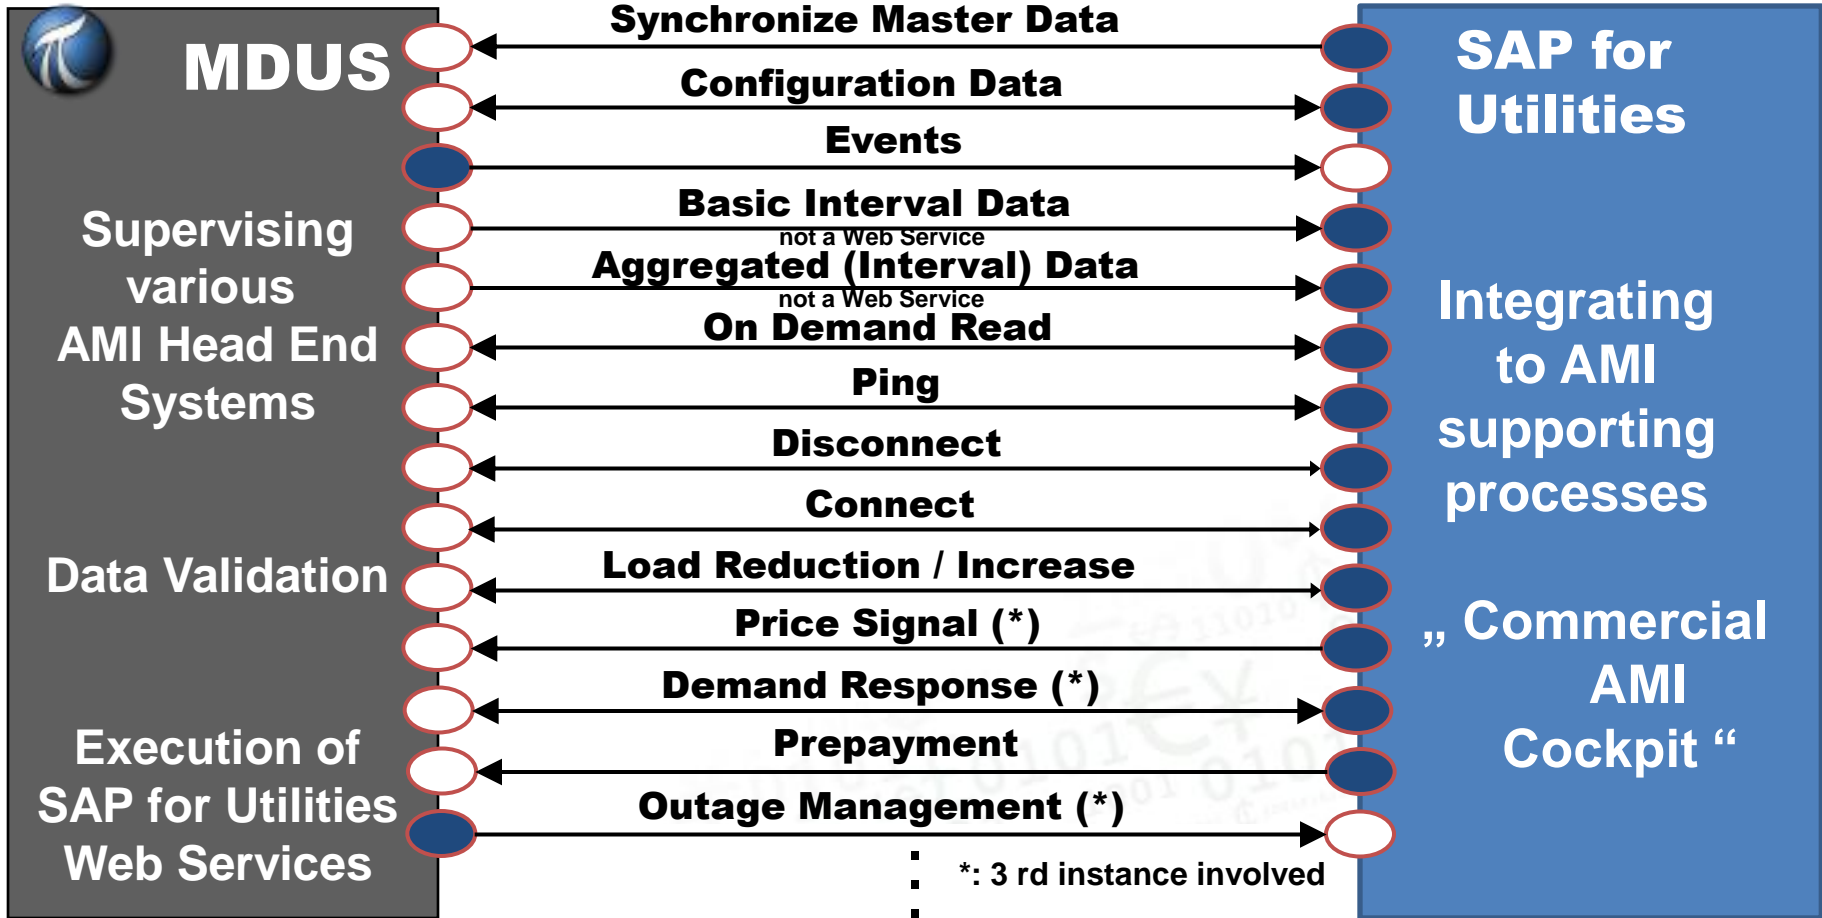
MDUS

Supervising various AMI Head End Systems

Data Validation

Execution of SAP for Utilities Web Services

Synchronize Master Data
Configuration Data
Events
Basic Interval Data
not a Web Service
Aggregated (Interval) Data
not a Web Service
On Demand Read
Ping
Disconnect
Connect
Load Reduction / Increase
Price Signal (*)
Demand Response (*)
Prepayment
Outage Management (*)

*: 3 rd instance involved

SAP for Utilities

Integrating to AMI supporting processes

„ Commercial AMI Cockpit “